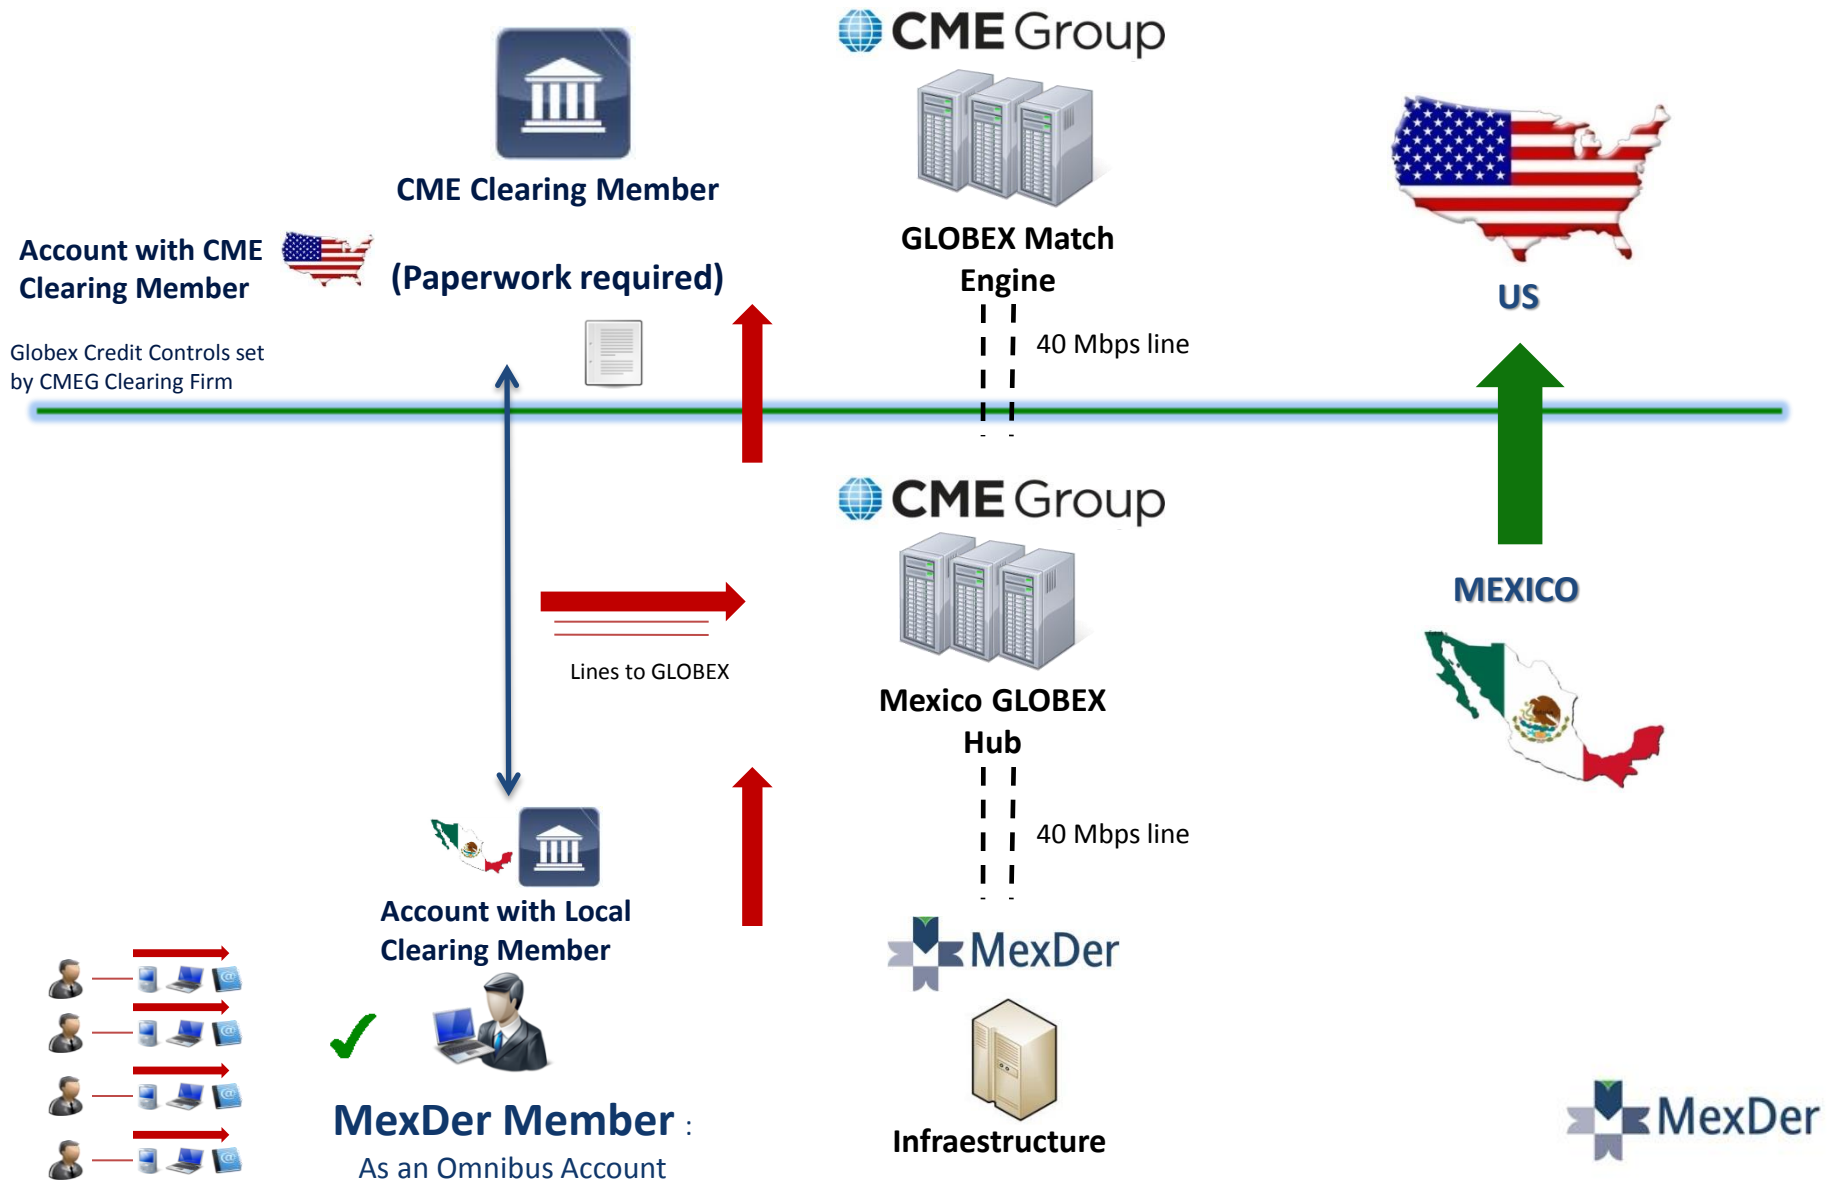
CME Group

CME Clearing Member

Account with CME Clearing Member

(Paperwork required)

GLOBEX Match Engine

US

40 Mbps line

Globex Credit Controls set by CMEG Clearing Firm

CME Group

MEXICO

Lines to GLOBEX

Mexico GLOBEX Hub

40 Mbps line

Account with Local Clearing Member

MexDer

MexDer Member :

As an Omnibus Account

Infraestructure

MexDer